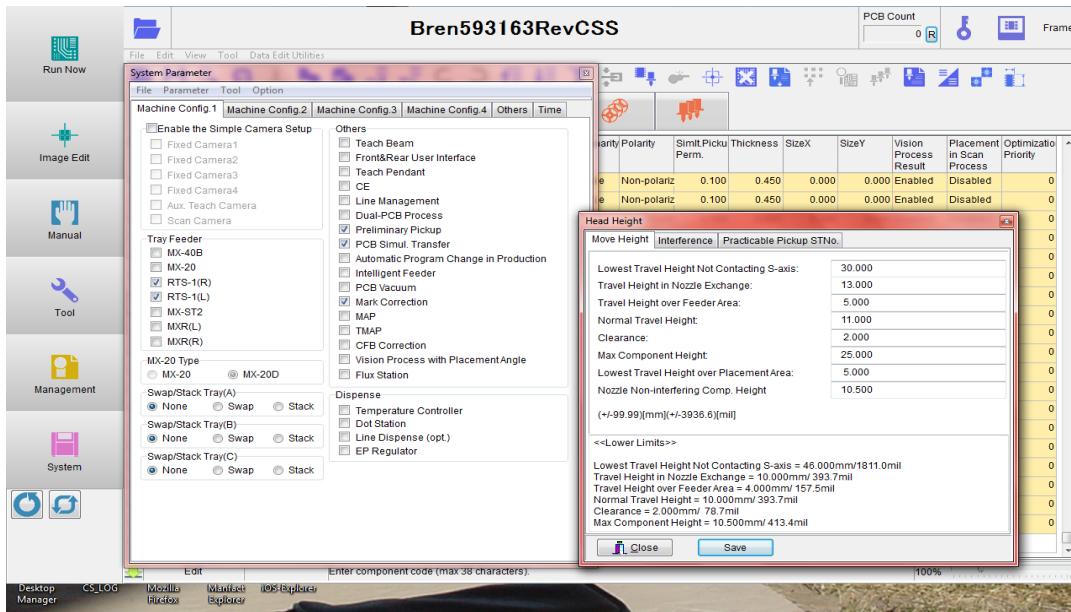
Run Now

Image Edit

Manual

Tool

Management

System

Bren593163RevCSS

PCB Count
0 R

Frame

File Edit View Tool Data Edit Utilities

System Parameter

File Parameter Tool Option

Machine Config.1 | Machine Config.2 | Machine Config.3 | Machine Config.4 | Others | Time

Enable the Simple Camera Setup
Fixed Camera1
Fixed Camera2
Fixed Camera3
Fixed Camera4
Aux. Teach Camera
Scan Camera

Tray Feeder
MX-40B
MX-20
RTS-1(R)
RTS-1(L)
MX-ST2
MXR(L)
MXR(R)

MX-20 Type
MX-20
MX-20D

Swap/Stack Tray(A)
None Swap Stack

Swap/Stack Tray(B)
None Swap Stack

Swap/Stack Tray(C)
None Swap Stack

Others
Teach Beam
Front&Rear User Interface
Teach Pendant
CE
Line Management
Dual-PCB Process
Preliminary Pickup
PCB Simul. Transfer
Automatic Program Change in Production
Intelligent Feeder
PCB Vacuum
Mark Correction
MAP
TMAP
CFB Correction
Vision Process with Placement Angle
Flux Station

Dispense
Temperature Controller
Dot Station
Line Dispense (opt.)
EP Regulator

| arity | Polarity | Simlt.Picku Perm. | Thickness | SizeX | SizeY | Vision Process Result | Placement in Scan Process | Optimizatio Priority |
|---|---|---|---|---|---|---|---|---|
| e | Non-polariz | 0.100 | 0.450 | 0.000 | 0.000 | Enabled | Disabled | 0 |
| e | Non-polariz | 0.100 | 0.450 | 0.000 | 0.000 | Enabled | Disabled | 0 |

Head Height

Move Height | Interference | Practicable Pickup STNo.

Lowest Travel Height Not Contacting S-axis: 30.000
Travel Height in Nozzle Exchange: 13.000
Travel Height over Feeder Area: 5.000
Normal Travel Height: 11.000
Clearance: 2.000
Max Component Height: 25.000
Lowest Travel Height over Placement Area: 5.000
Nozzle Non-interfering Comp. Height 10.500

(+/-99.99)[mm](+/-3936.6)[mil]

<<Lower Limits>>

Lowest Travel Height Not Contacting S-axis = 46.000mm/1811.0mil
Travel Height in Nozzle Exchange = 10.000mm/ 393.7mil
Travel Height over Feeder Area = 4.000mm/ 157.5mil
Normal Travel Height = 10.000mm/ 393.7mil
Clearance = 2.000mm/ 78.7mil
Max Component Height = 10.500mm/ 413.4mil

Close Save

Edit
Enter component code (max 38 characters).
100%

Desktop Manager CS_LOG Mozilla Firefox Manifest Explorer iOS Explorer